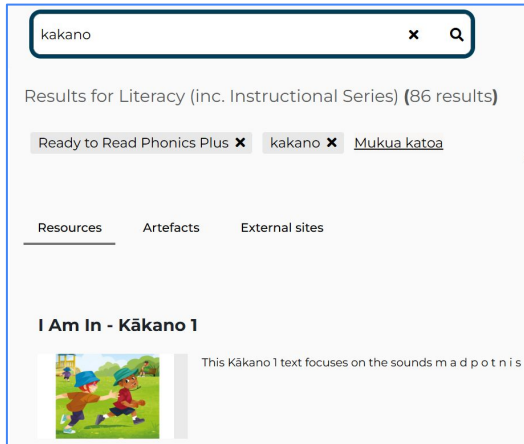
kakano

Results for Literacy (inc. Instructional Series) (86 results)

Ready to Read Phonics Plus ✕ kakano ✕ Mukua katoa

Resources Artefacts External sites

I Am In - Kākano 1

This Kākano 1 text focuses on the sounds m a d p o t n i s